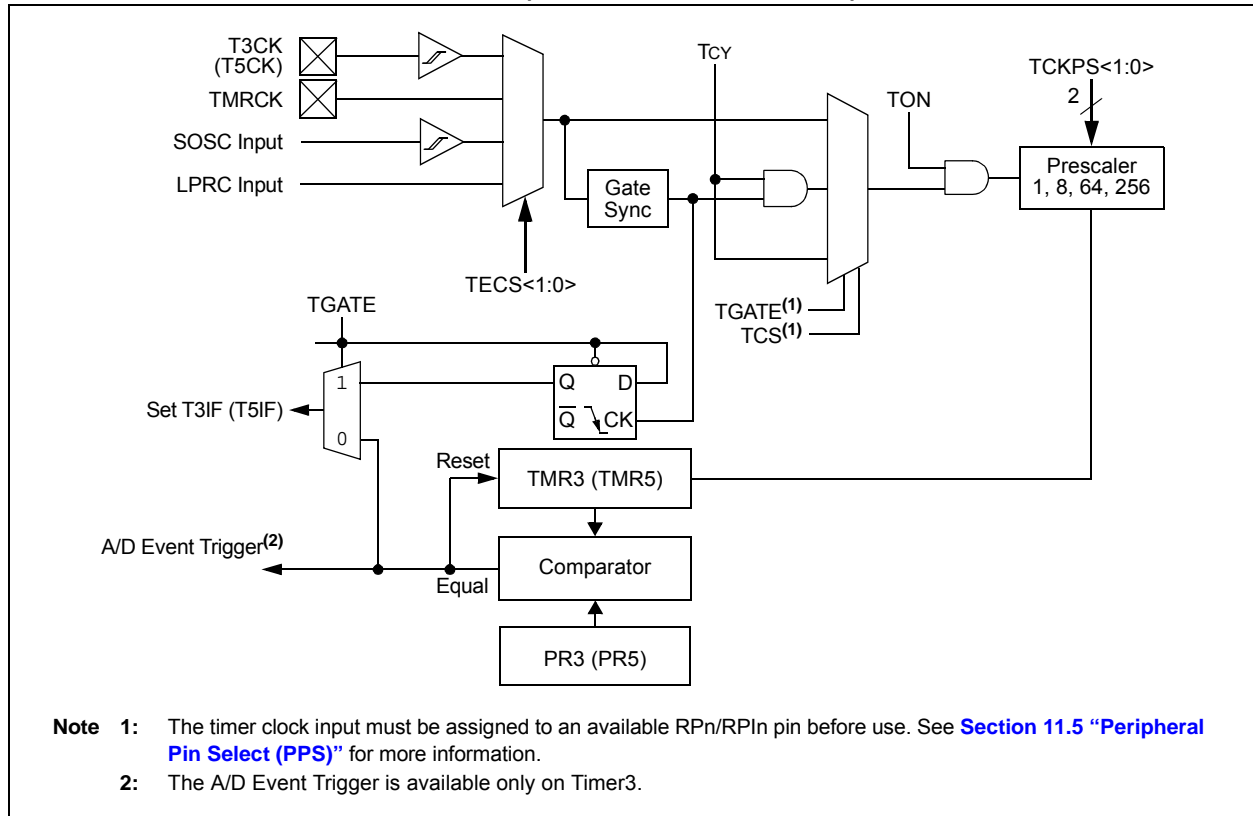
T3CK
(T5CK)
TMRCK
SOSC Input
LPRC Input
TECS<1:0>
Gate Sync
TCY
TON
TCKPS<1:0>
2
Prescaler
1, 8, 64, 256
TGATE$^{(1)}$
TCS$^{(1)}$
TGATE
1
0
Set T3IF (T5IF)
Q
D
$\overline{Q}$
CK
Reset
TMR3 (TMR5)
A/D Event Trigger$^{(2)}$
Comparator
Equal
PR3 (PR5)

Note 1: The timer clock input must be assigned to an available RPn/RPIn pin before use. See Section 11.5 “Peripheral Pin Select (PPS)” for more information.
2: The A/D Event Trigger is available only on Timer3.